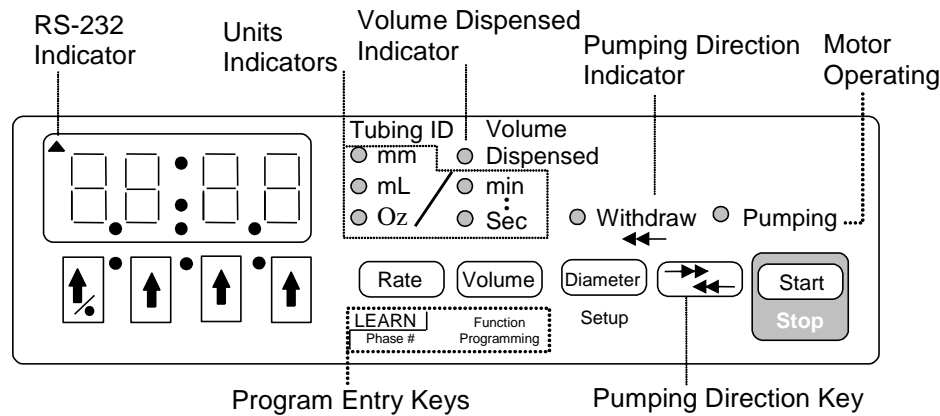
RS-232 Indicator

Units Indicators

Volume Dispensed Indicator

Pumping Direction Indicator

Motor Operating

Tubing ID

mm

mL

Oz

Volume Dispensed

min

Sec

Withdraw

Pumping

Rate

Volume

Diameter

Setup

Start

Stop

LEARN

Phase #

Function Programming

Program Entry Keys

Pumping Direction Key